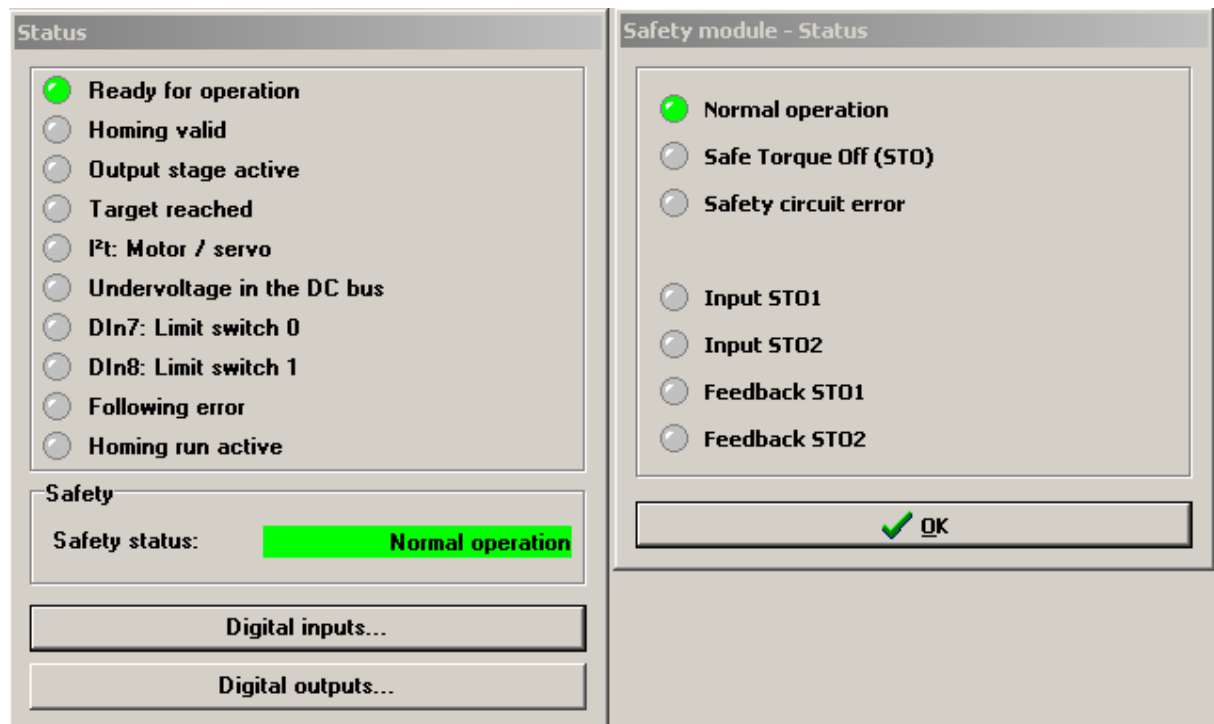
Status

Ready for operation
Homing valid
Output stage active
Target reached
$I^2t$: Motor / servo
Undervoltage in the DC bus
DIn7: Limit switch 0
DIn8: Limit switch 1
Following error
Homing run active

Safety
Safety status: Normal operation

Digital inputs...
Digital outputs...

Safety module - Status

Normal operation
Safe Torque Off (STO)
Safety circuit error

Input STO1
Input STO2
Feedback STO1
Feedback STO2

OK